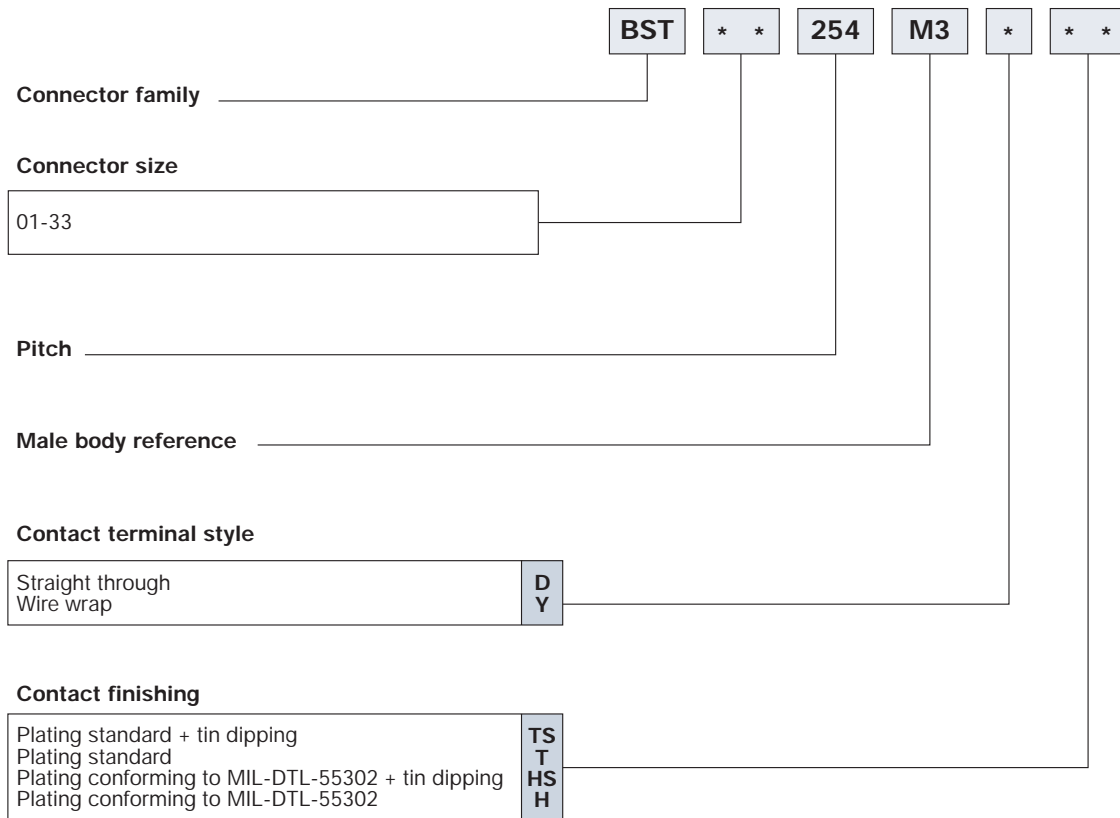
BST | * * | 254 | M3 | * | * *

Connector family

Connector size

01-33

Pitch

Male body reference

Contact terminal style

| | |
|---|---|
| Straight through | D |
| Wire wrap | Y |

Contact finishing

| | |
|---|---|
| Plating standard + tin dipping | TS |
| Plating standard | T |
| Plating conforming to MIL-DTL-55302 + tin dipping | HS |
| Plating conforming to MIL-DTL-55302 | H |